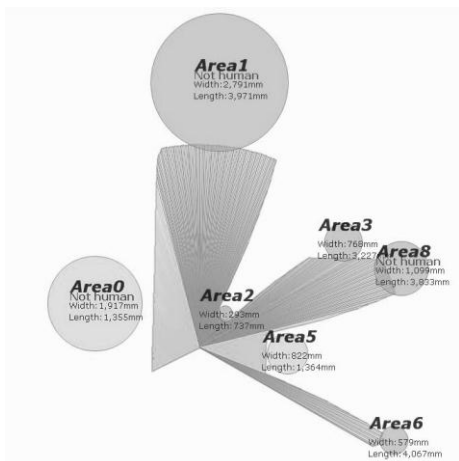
Area1
Not human
Width: 2,791mm
Length: 3,971mm

Area3
Width: 768mm
Length: 3,227

Area8
Not human
Width: 1,099mm
Length: 3,833mm

Area0
Not human
Width: 1,917mm
Length: 1,355mm

Area2
Width: 283mm
Length: 737mm

Area5
Width: 822mm
Length: 1,364mm

Area6
Width: 579mm
Length: 4,067mm